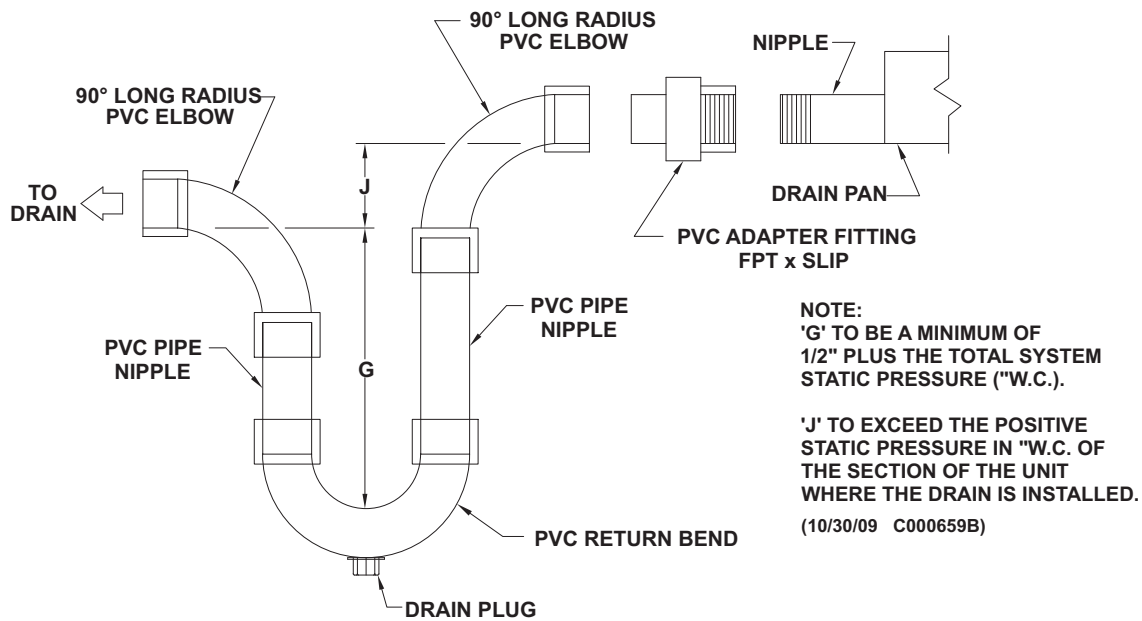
90° LONG RADIUS PVC ELBOW

NIPPLE

90° LONG RADIUS PVC ELBOW

TO DRAIN

J

DRAIN PAN

PVC ADAPTER FITTING FPT x SLIP

PVC PIPE NIPPLE

PVC PIPE NIPPLE

G

NOTE:
'G' TO BE A MINIMUM OF 1/2" PLUS THE TOTAL SYSTEM STATIC PRESSURE ("W.C.).

'J' TO EXCEED THE POSITIVE STATIC PRESSURE IN "W.C. OF THE SECTION OF THE UNIT WHERE THE DRAIN IS INSTALLED.

(10/30/09 C000659B)

PVC RETURN BEND

DRAIN PLUG